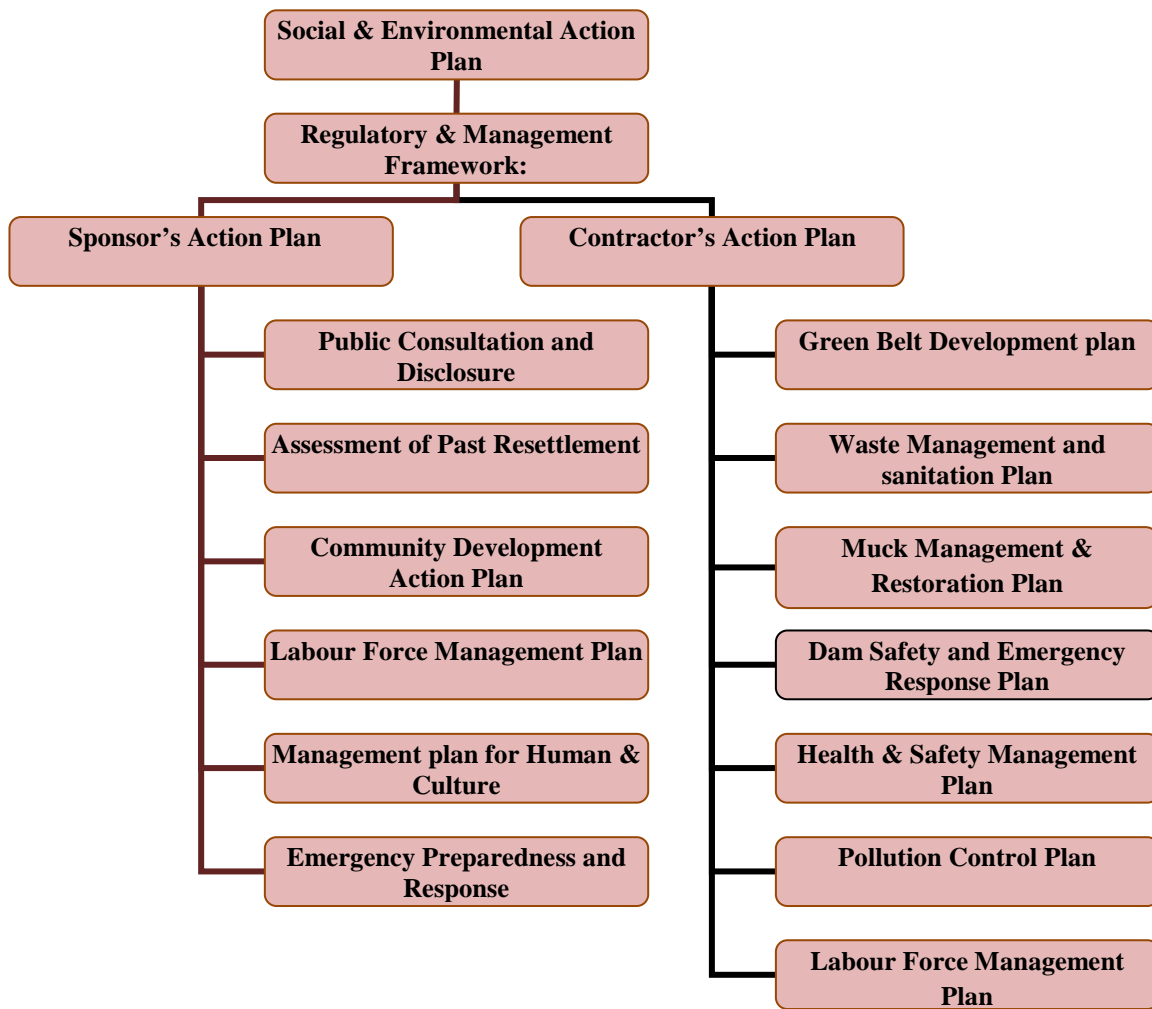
Social & Environmental Action Plan

Regulatory & Management Framework:

Sponsor's Action Plan

Public Consultation and Disclosure

Assessment of Past Resettlement

Community Development Action Plan

Labour Force Management Plan

Management plan for Human & Culture

Emergency Preparedness and Response

Contractor's Action Plan

Green Belt Development plan

Waste Management and sanitation Plan

Muck Management & Restoration Plan

Dam Safety and Emergency Response Plan

Health & Safety Management Plan

Pollution Control Plan

Labour Force Management Plan